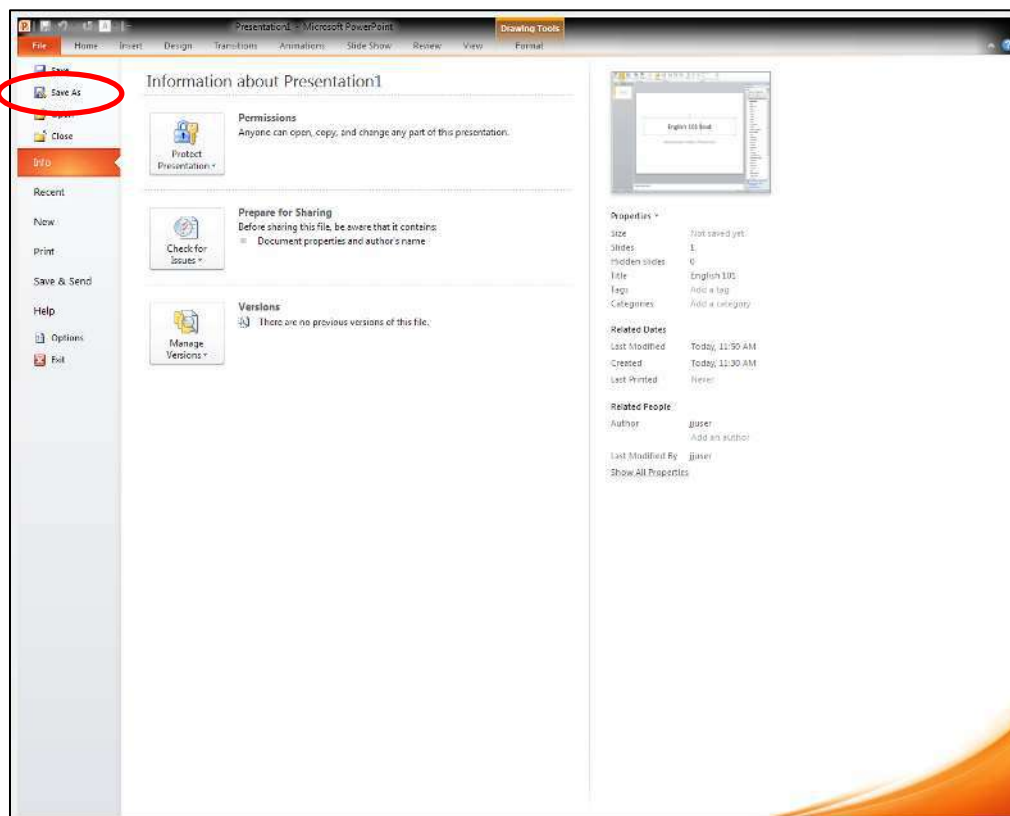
Presentation1 - Microsoft PowerPoint

Drawing Tools

File Home Insert Design Transitions Animations Slide Show Review View Format

Save
Save As
Open
Close
Info
Recent
New
Print
Save & Send
Help
Options
Exit

Information about Presentation1

Protect Presentation

Permissions
Anyone can open, copy, and change any part of this presentation.

Check for Issues

Prepare for Sharing
Before sharing this file, be aware that it contains:
Document properties and author's name

Manage Versions

Versions
There are no previous versions of this file.

English 101 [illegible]

Properties

| | |
|---|---|
| Size | Not saved yet |
| Slides | 1 |
| Hidden slides | 0 |
| Title | English 101 |
| Tags | Add a tag |
| Categories | Add a category |

Related Dates

| | |
|---|---|
| Last Modified | Today, 11:50 AM |
| Created | Today, 11:30 AM |
| Last Printed | Never |

Related People

| | |
|---|---|
| Author | jjuser |
| | Add an author |
| Last Modified By | jjuser |

Show All Properties